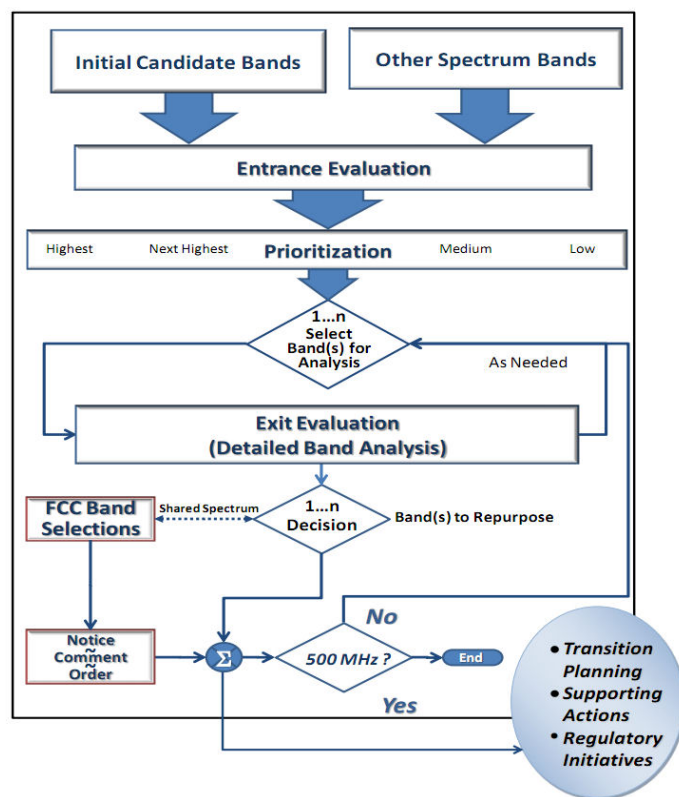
Initial Candidate Bands

Other Spectrum Bands

Entrance Evaluation

Highest Next Highest Prioritization Medium Low

1...n
Select
Band(s) for
Analysis

As Needed

Exit Evaluation
(Detailed Band Analysis)

FCC Band Selections

Shared Spectrum

1...n
Decision

Band(s) to Repurpose

Notice
Comment
Order

$\Sigma$

No

500 MHz ?

End

Yes

• Transition Planning
• Supporting Actions
• Regulatory Initiatives